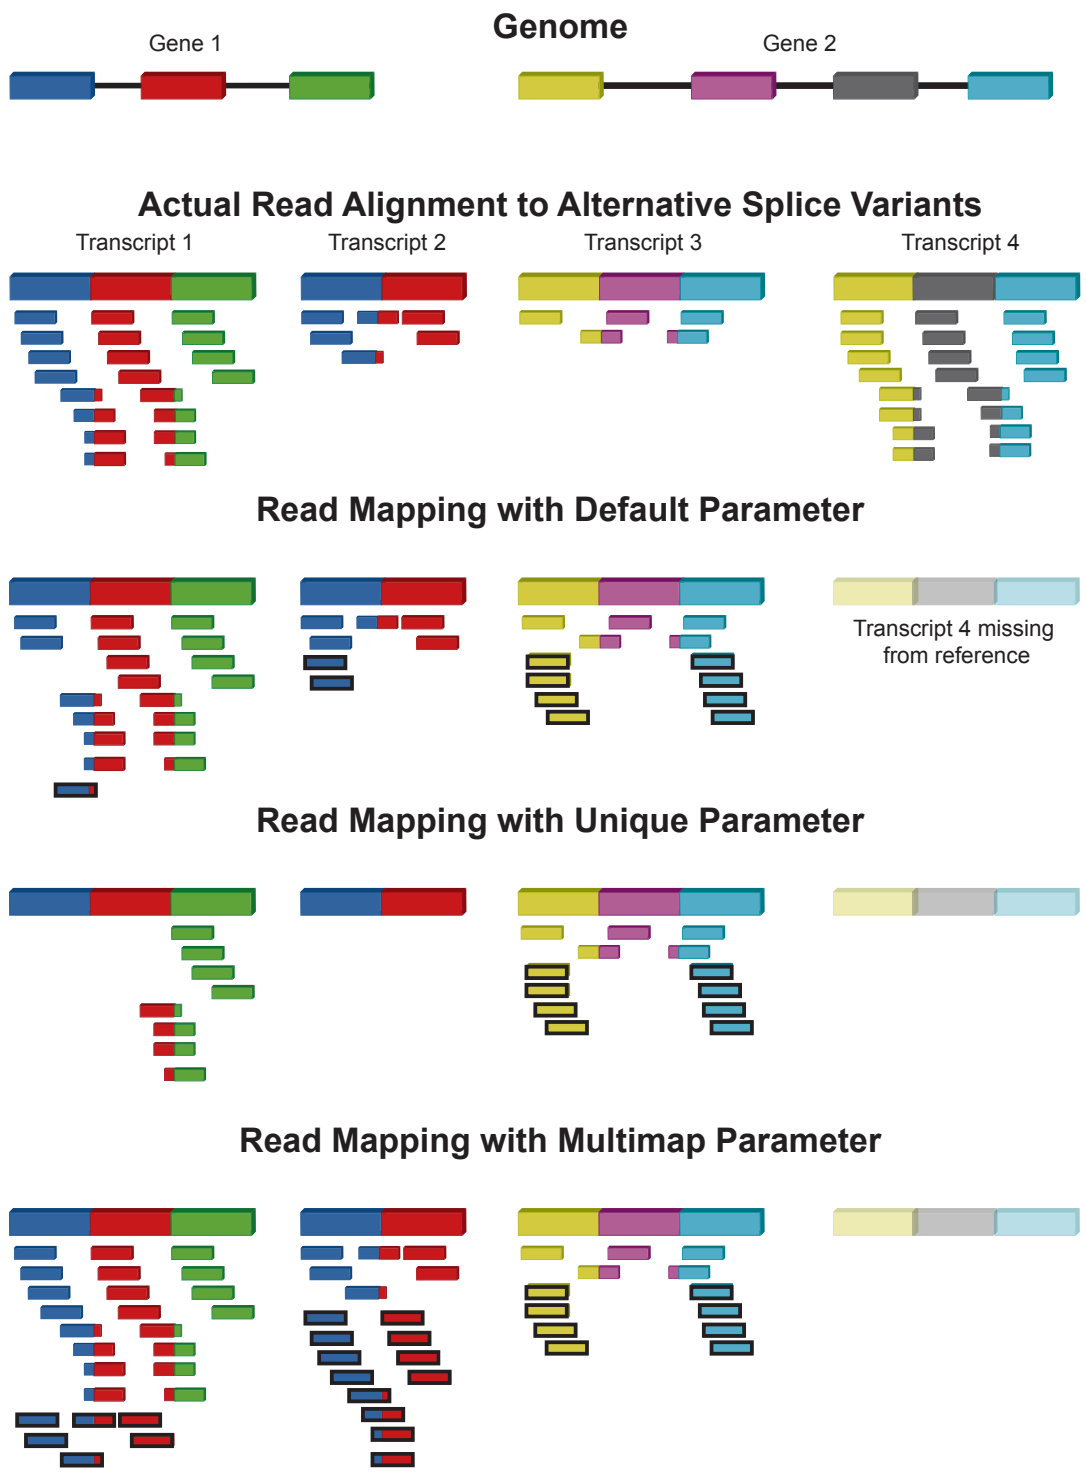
Genome

Gene 1

Gene 2

Actual Read Alignment to Alternative Splice Variants

Transcript 1

Transcript 2

Transcript 3

Transcript 4

Read Mapping with Default Parameter

Transcript 4 missing from reference

Read Mapping with Unique Parameter

Read Mapping with Multimap Parameter